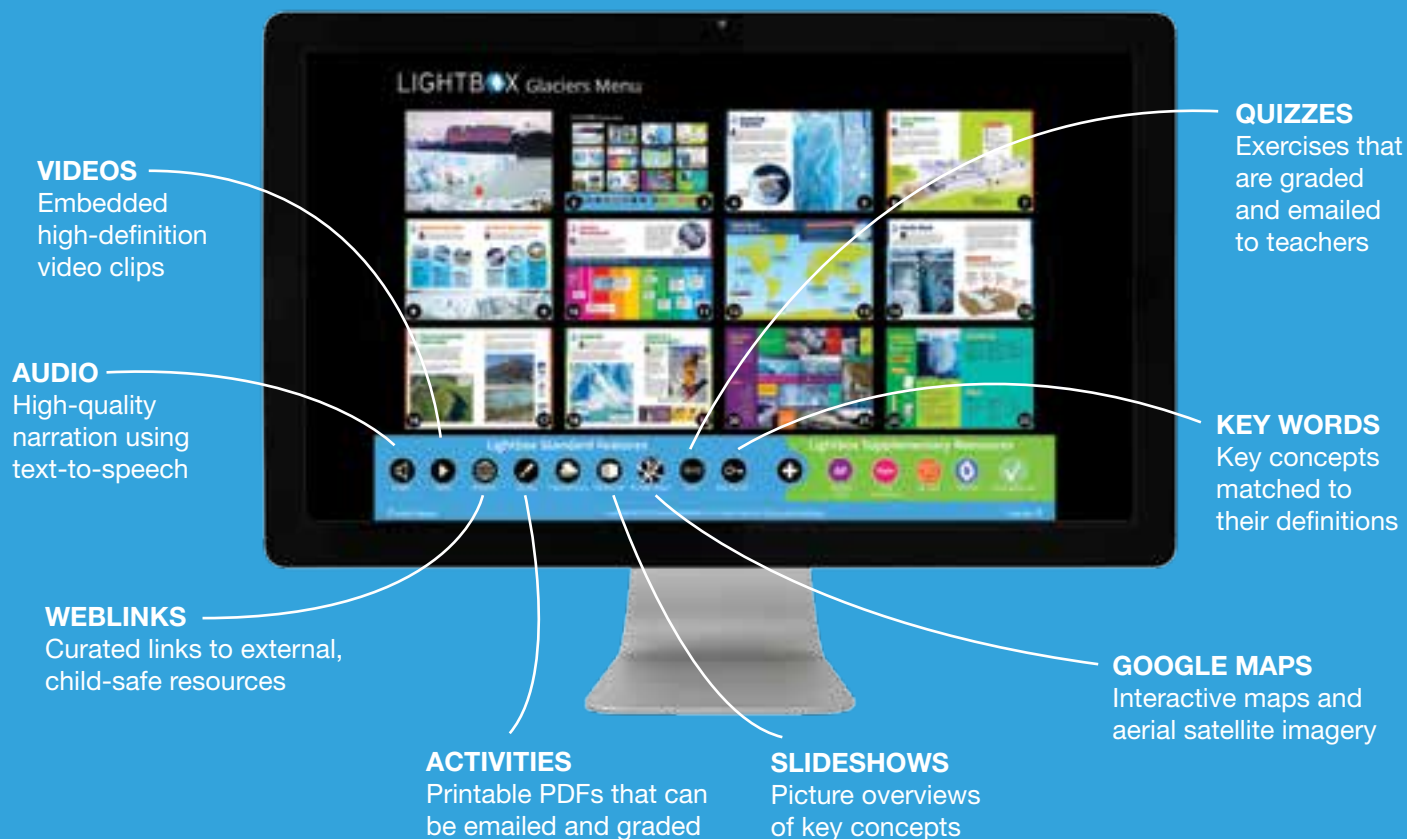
LIGHTBOX Glaciers Menu

Lightbox Standard Resources

Lightbox Supplementary Resources

VIDEOS
Embedded high-definition video clips

AUDIO
High-quality narration using text-to-speech

WEBLINKS
Curated links to external, child-safe resources

ACTIVITIES
Printable PDFs that can be emailed and graded

SLIDESHOWS
Picture overviews of key concepts

GOOGLE MAPS
Interactive maps and aerial satellite imagery

KEY WORDS
Key concepts matched to their definitions

QUIZZES
Exercises that are graded and emailed to teachers